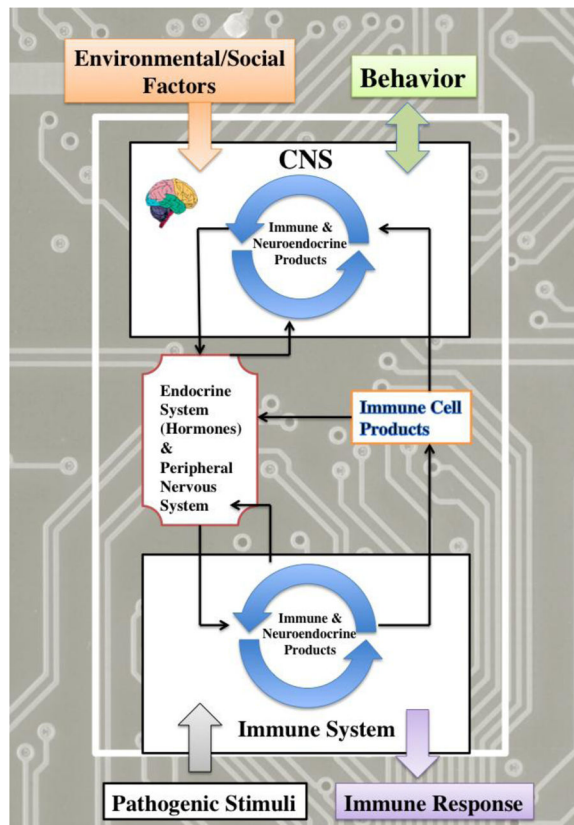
Environmental/Social Factors

Behavior

CNS

Immune & Neuroendocrine Products

Endocrine System (Hormones) & Peripheral Nervous System

Immune Cell Products

Immune & Neuroendocrine Products

Immune System

Pathogenic Stimuli

Immune Response